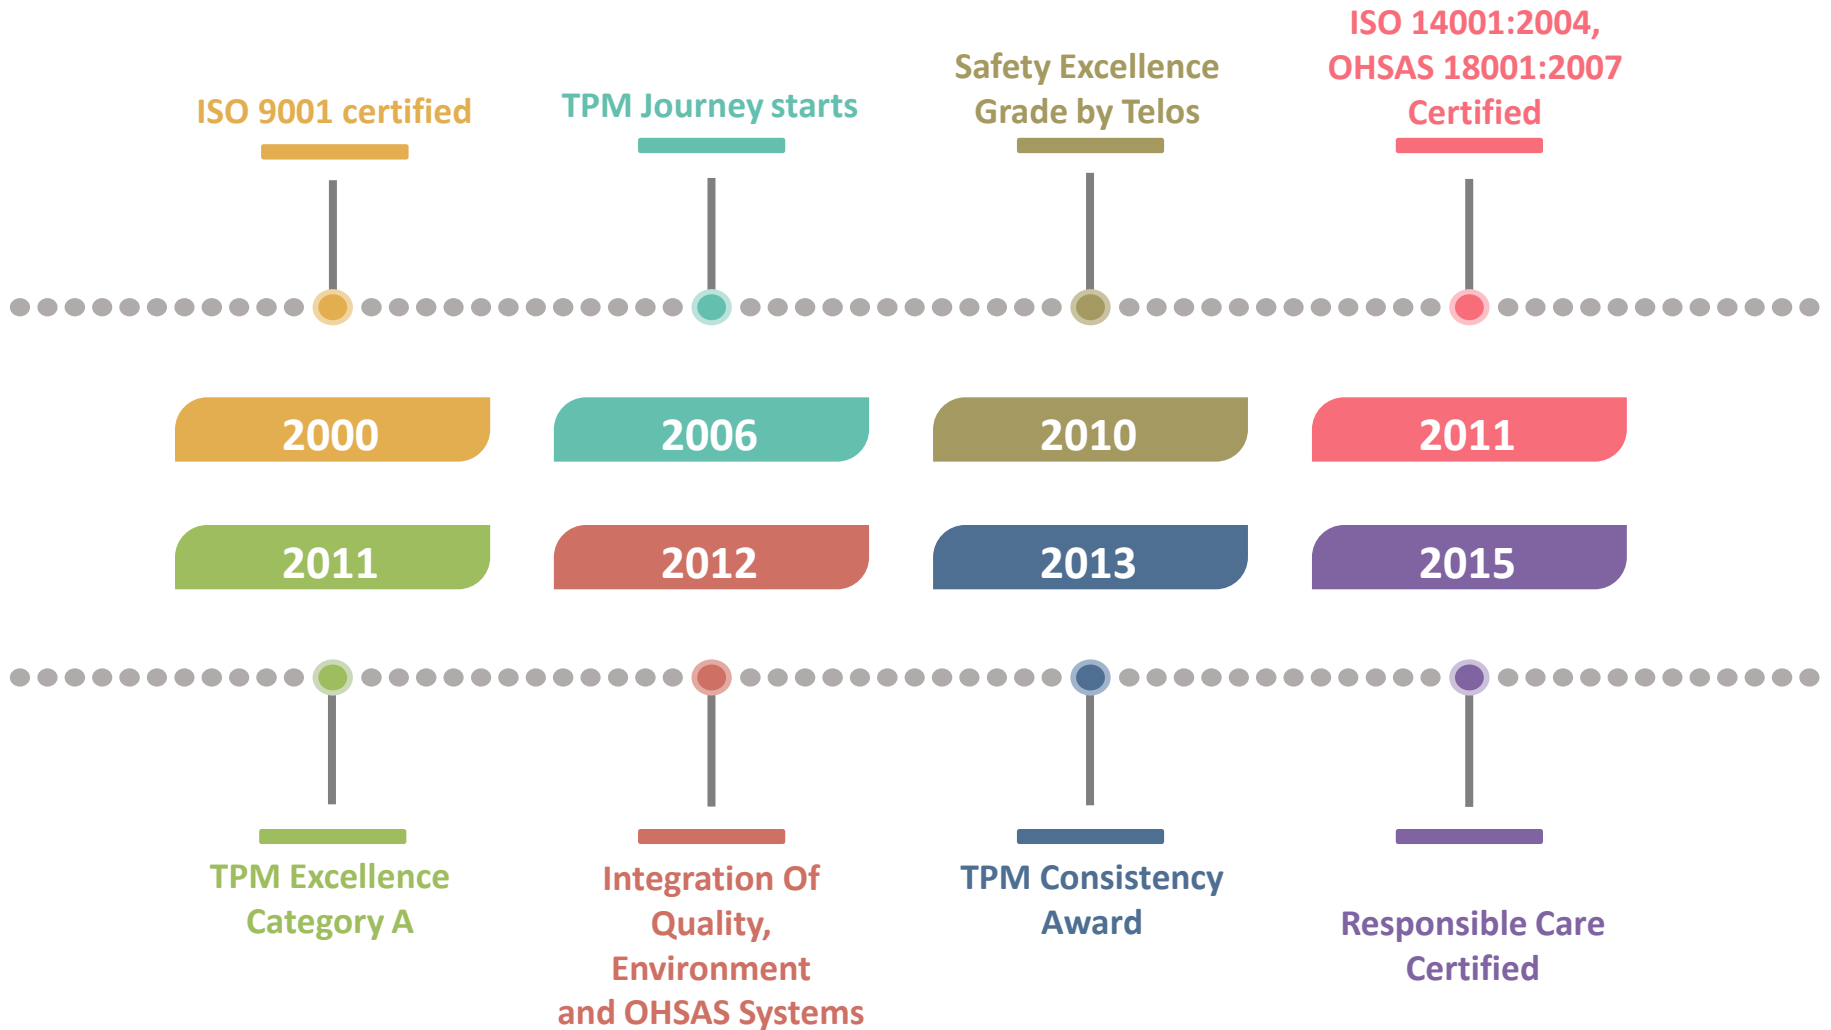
ISO 9001 certified

TPM Journey starts

Safety Excellence Grade by Telos

ISO 14001:2004, OHSAS 18001:2007 Certified

2000

2006

2010

2011

2011

2012

2013

2015

TPM Excellence Category A

Integration Of Quality, Environment and OHSAS Systems

TPM Consistency Award

Responsible Care Certified